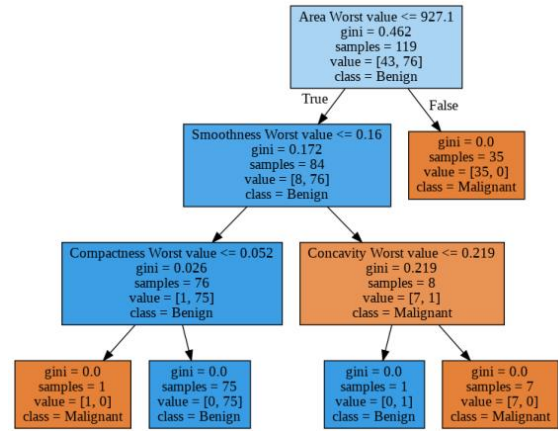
Area Worst value <= 927.1
gini = 0.462
samples = 119
value = [43, 76]
class = Benign

True

False

Smoothness Worst value <= 0.16
gini = 0.172
samples = 84
value = [8, 76]
class = Benign

gini = 0.0
samples = 35
value = [35, 0]
class = Malignant

Compactness Worst value <= 0.052
gini = 0.026
samples = 76
value = [1, 75]
class = Benign

Concavity Worst value <= 0.219
gini = 0.219
samples = 8
value = [7, 1]
class = Malignant

gini = 0.0
samples = 1
value = [1, 0]
class = Malignant

gini = 0.0
samples = 75
value = [0, 75]
class = Benign

gini = 0.0
samples = 1
value = [0, 1]
class = Benign

gini = 0.0
samples = 7
value = [7, 0]
class = Malignant